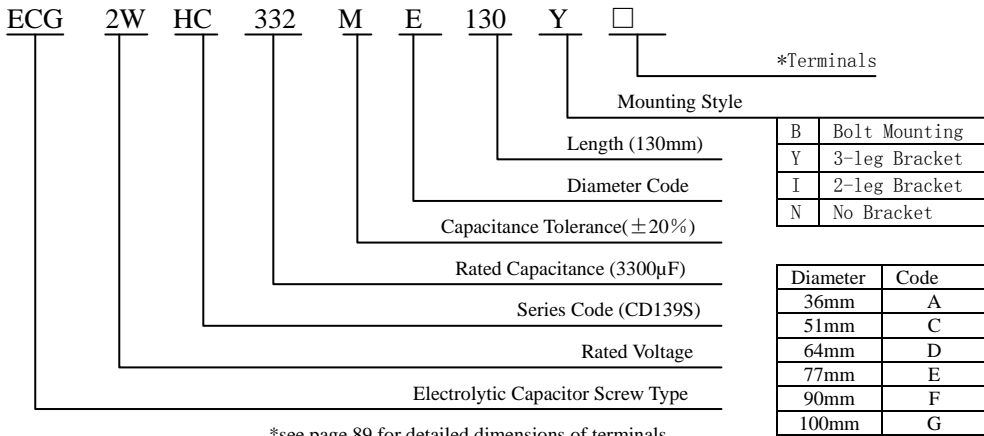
ECG 2W HC 332 M E 130 Y □

*Terminals

Mounting Style

Length (130mm)

Diameter Code

Capacitance Tolerance(±20%)

Rated Capacitance (3300μF)

Series Code (CD139S)

Rated Voltage

Electrolytic Capacitor Screw Type

| B | Bolt Mounting |
|---|---|
| Y | 3-leg Bracket |
| I | 2-leg Bracket |
| N | No Bracket |

| Diameter | Code |
|---|---|
| 36mm | A |
| 51mm | C |
| 64mm | D |
| 77mm | E |
| 90mm | F |
| 100mm | G |

*see page 89 for detailed dimensions of terminals